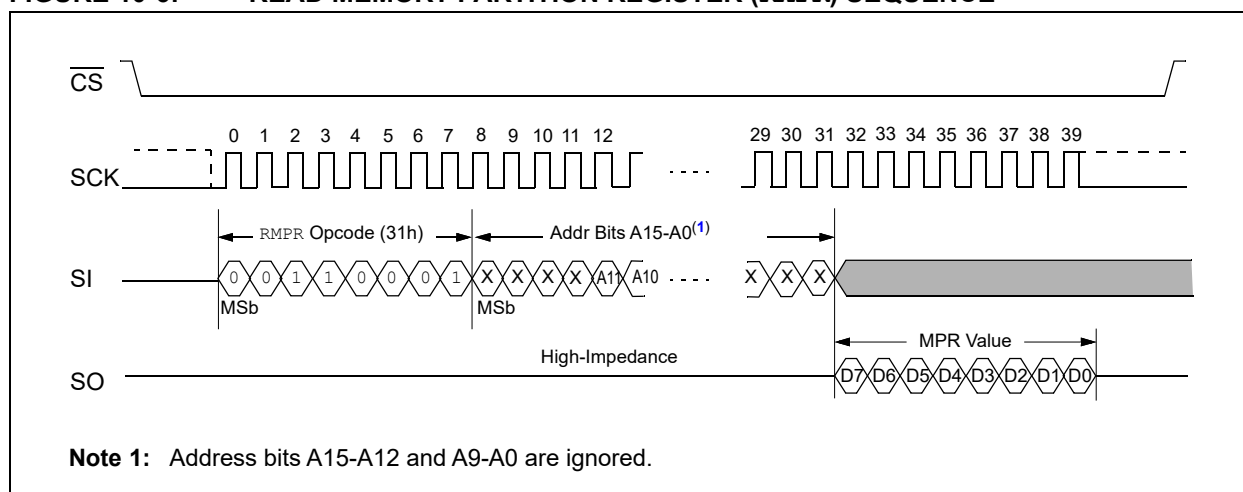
FIGURE 10-3: READ MEMORY PARTITION REGISTER (RMPR) SEQUENCE

$\overline{CS}$

0 1 2 3 4 5 6 7 8 9 10 11 12 29 30 31 32 33 34 35 36 37 38 39

SCK

RMPR Opcode (31h)

Addr Bits A15-A0$^{(1)}$

SI

0 0 1 1 0 0 0 1 X X X X A11 A10 X X X

MSb MSb

MPR Value

High-Impedance

SO

D7 D6 D5 D4 D3 D2 D1 D0

Note 1: Address bits A15-A12 and A9-A0 are ignored.